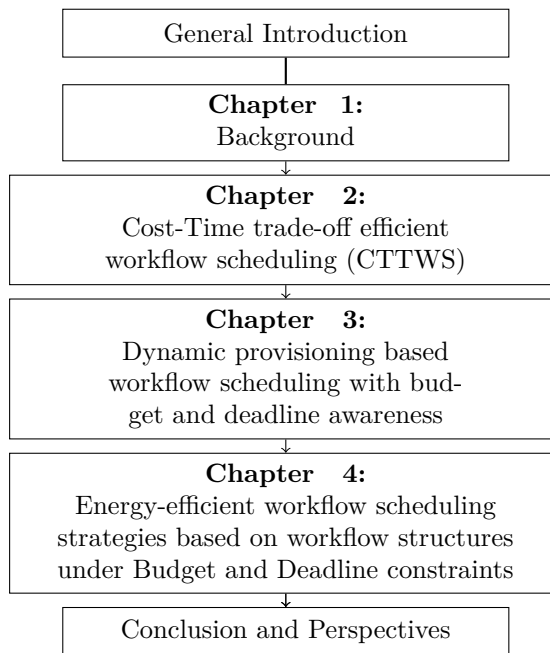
General Introduction

**Chapter 1:**
Background

**Chapter 2:**
Cost-Time trade-off efficient workflow scheduling (CTTWS)

**Chapter 3:**
Dynamic provisioning based workflow scheduling with budget and deadline awareness

**Chapter 4:**
Energy-efficient workflow scheduling strategies based on workflow structures under Budget and Deadline constraints

Conclusion and Perspectives